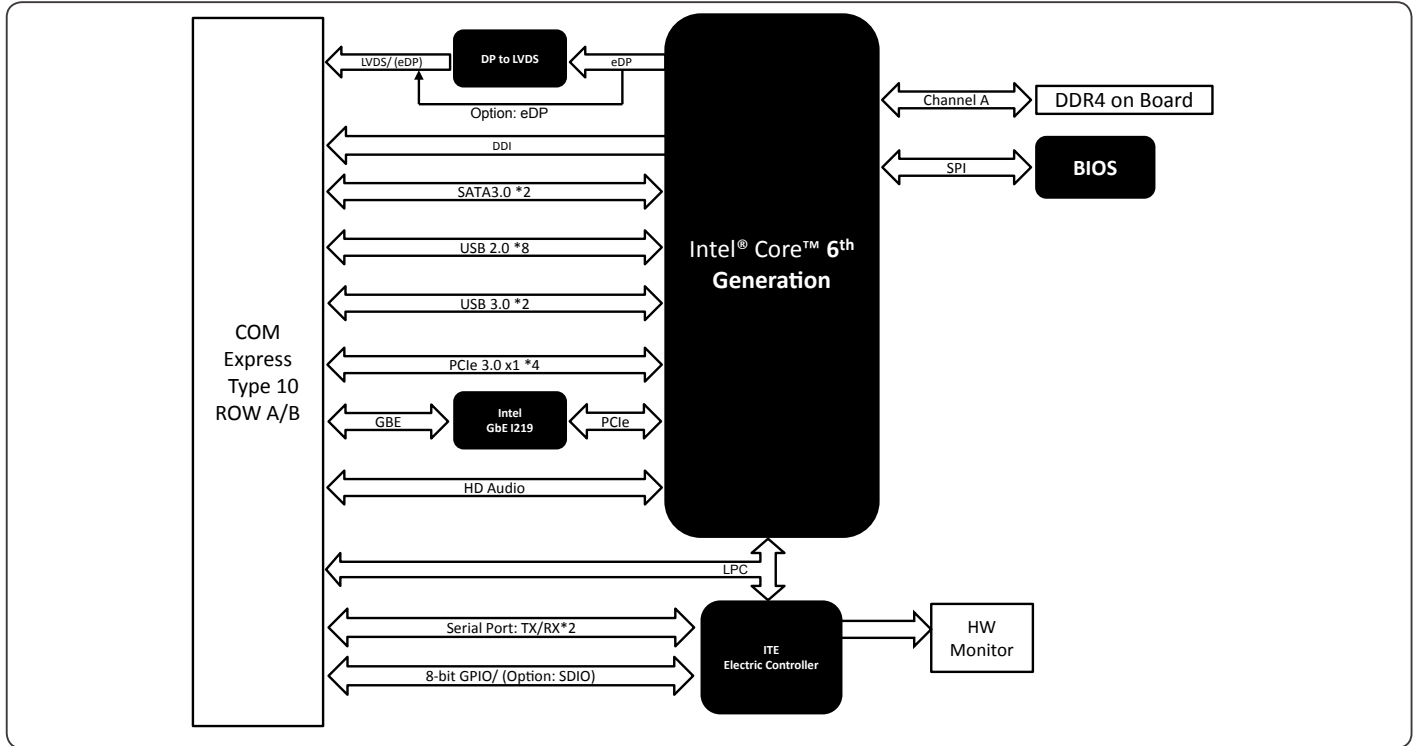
COM Express Type 10 ROW A/B

LVDS/ (eDP)

DP to LVDS

eDP

Option: eDP

DDI

SATA3.0 *2

USB 2.0 *8

USB 3.0 *2

PCIe 3.0 x1 *4

GBE

Intel GbE I219

PCIe

HD Audio

Intel® Core™ 6$^{th}$ Generation

Channel A

DDR4 on Board

SPI

BIOS

LPC

Serial Port: TX/RX*2

8-bit GPIO/ (Option: SDIO)

ITE Electric Controller

HW Monitor